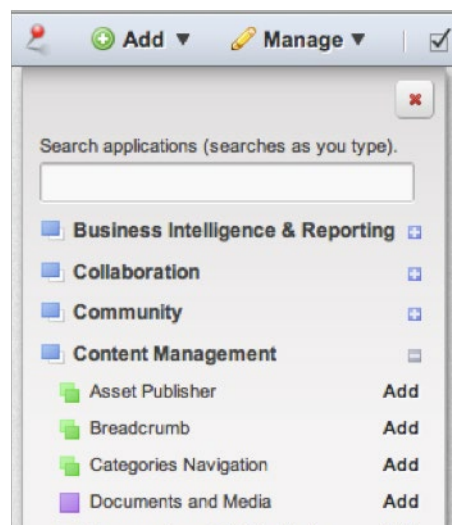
Add ▼ Manage ▼

Search applications (searches as you type).

Business Intelligence & Reporting

Collaboration

Community

Content Management

Asset Publisher Add

Breadcrumb Add

Categories Navigation Add

Documents and Media Add